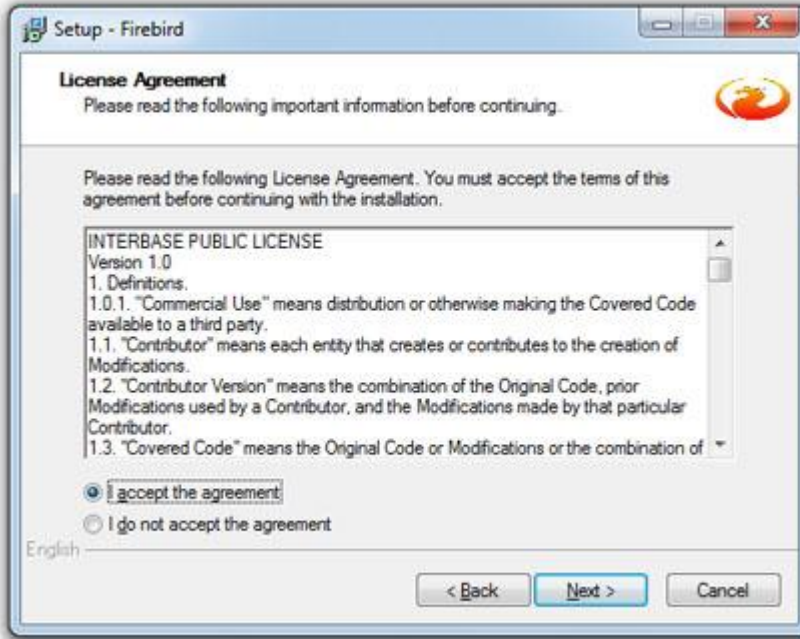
Setup - Firebird

License Agreement
Please read the following important information before continuing.

Please read the following License Agreement. You must accept the terms of this agreement before continuing with the installation.

INTERBASE PUBLIC LICENSE
Version 1.0
1. Definitions.
1.0.1. "Commercial Use" means distribution or otherwise making the Covered Code available to a third party.
1.1. "Contributor" means each entity that creates or contributes to the creation of Modifications.
1.2. "Contributor Version" means the combination of the Original Code, prior Modifications used by a Contributor, and the Modifications made by that particular Contributor.
1.3. "Covered Code" means the Original Code or Modifications or the combination of

I accept the agreement
I do not accept the agreement

English

< Back
Next >
Cancel